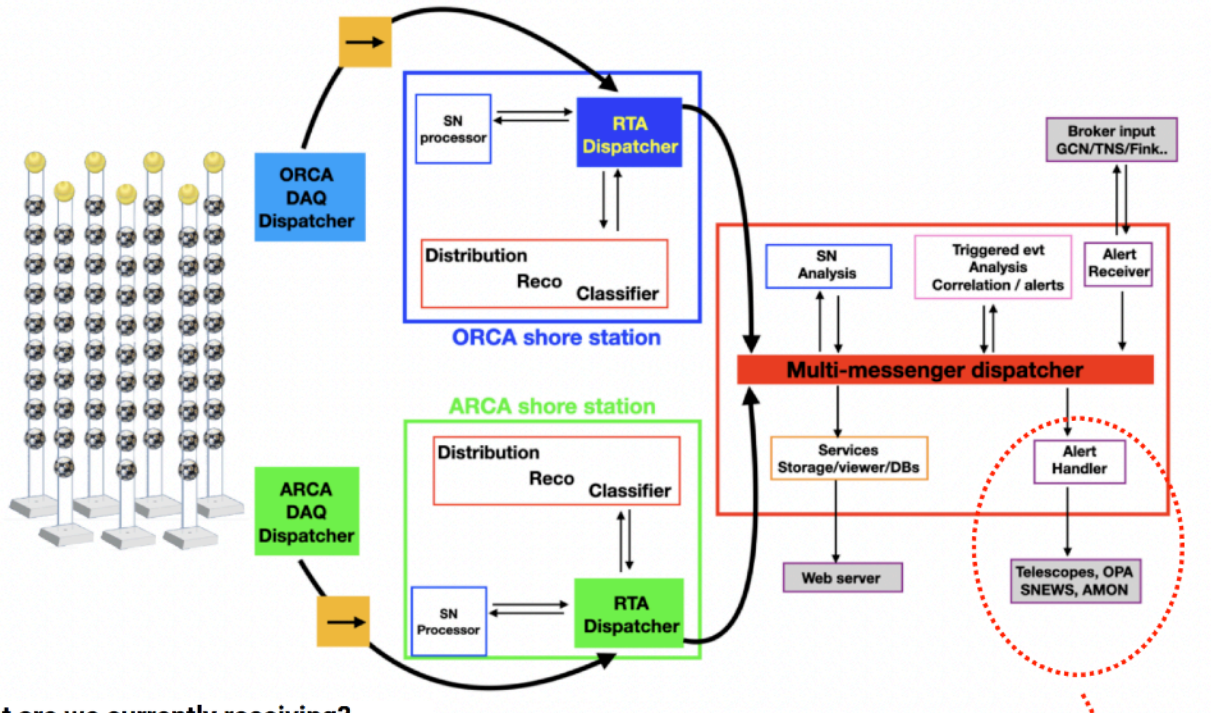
ORCA DAQ Dispatcher

SN processor

RTA Dispatcher

Distribution
Reco
Classifier

ORCA shore station

ARCA shore station

Distribution
Reco
Classifier

ARCA DAQ Dispatcher

SN Processor

RTA Dispatcher

Broker input GCN/TNS/Fink..

SN Analysis

Triggered evt Analysis Correlation / alerts

Alert Receiver

Multi-messenger dispatcher

Services Storage/viewer/DBs

Alert Handler

Web server

Telescopes, OPA SNEWS, AMON

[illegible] are we currently receiving?